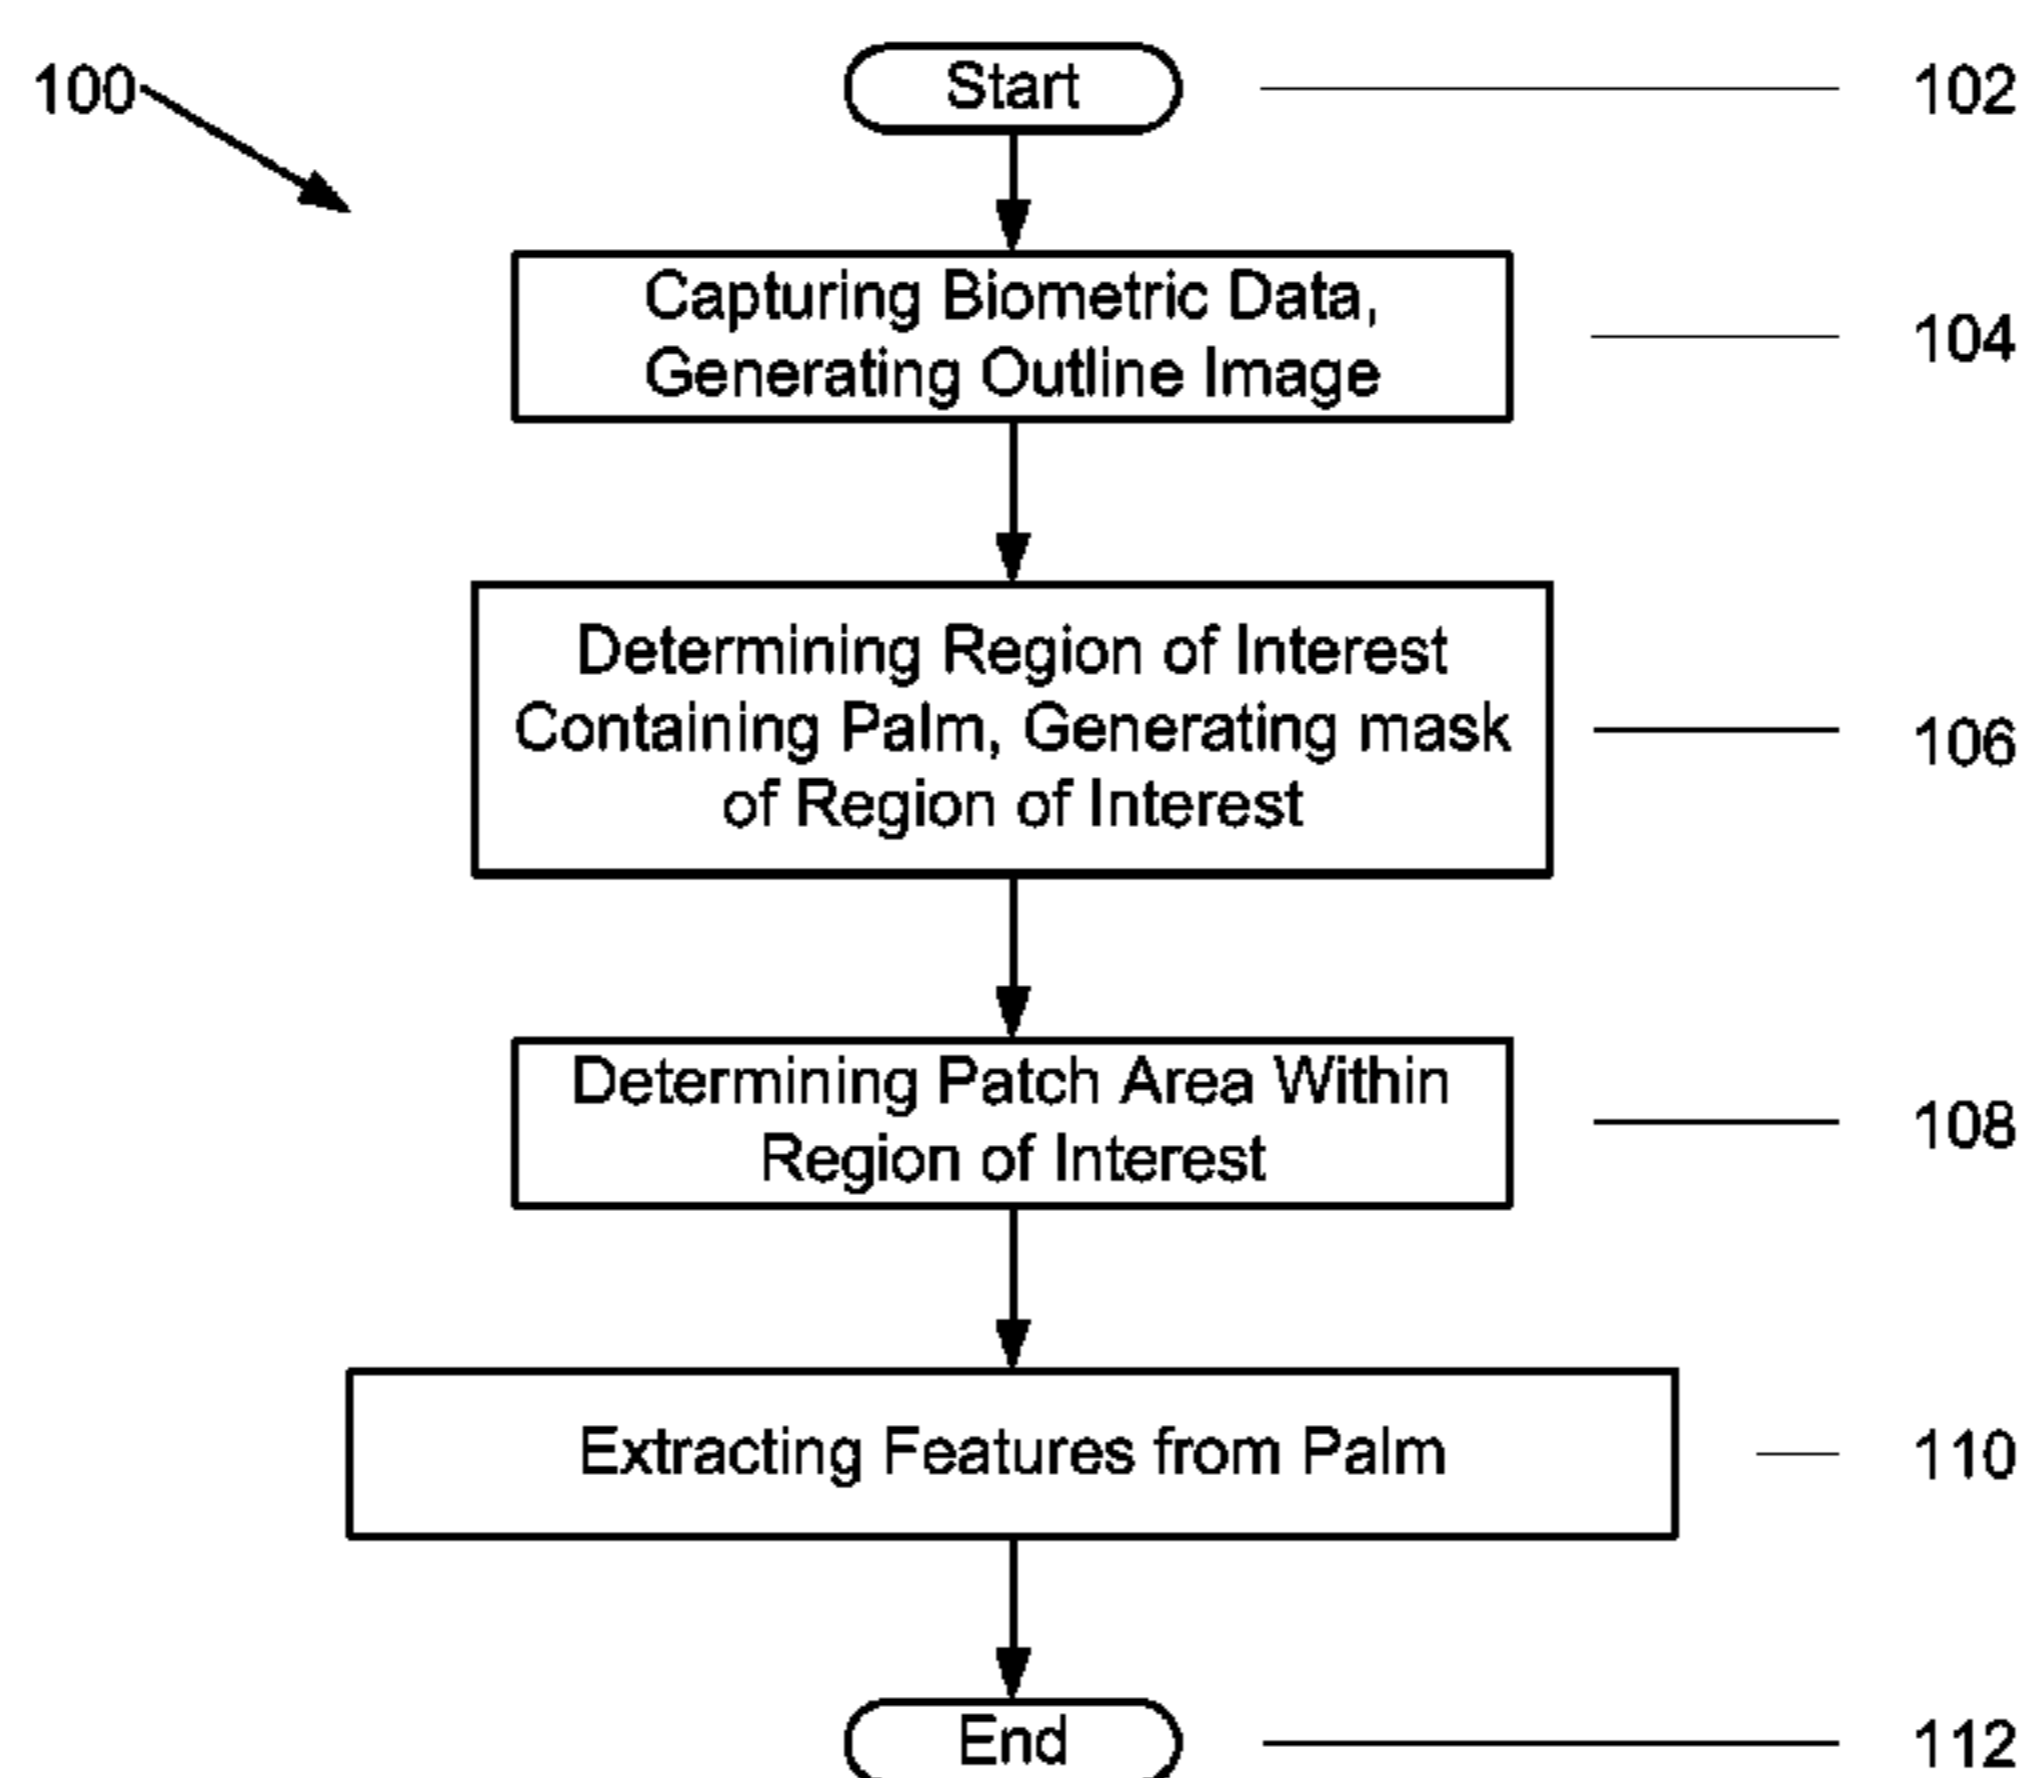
100

Start

102

Capturing Biometric Data, Generating Outline Image

104

Determining Region of Interest Containing Palm, Generating mask of Region of Interest

106

Determining Patch Area Within Region of Interest

108

Extracting Features from Palm

110

End

112